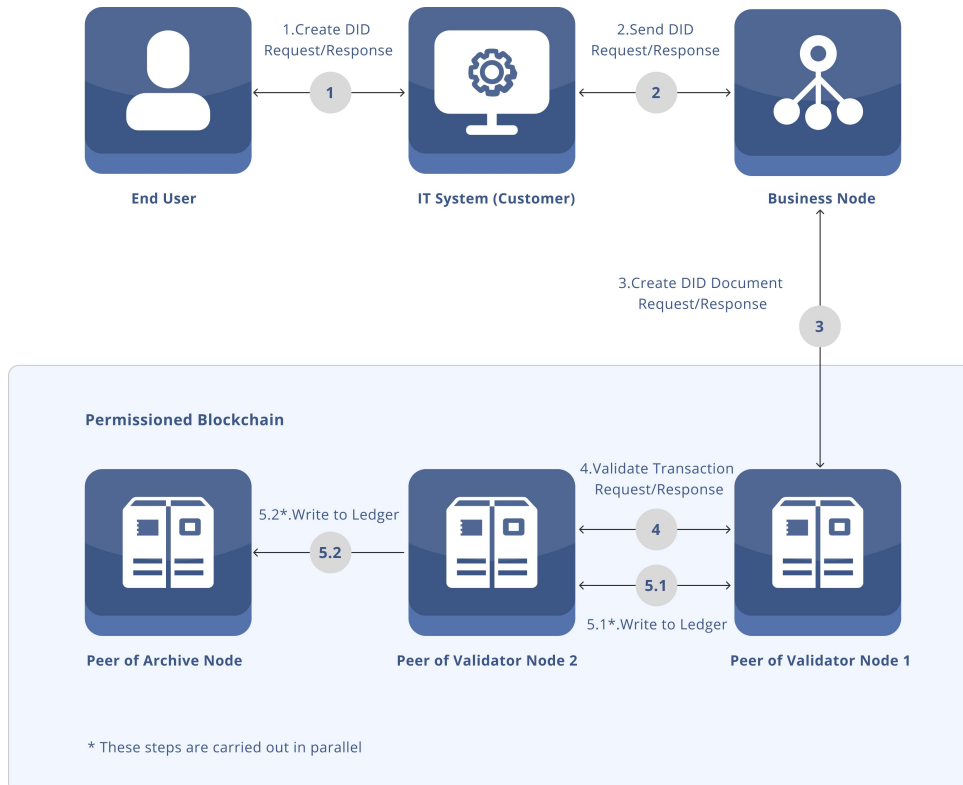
1.Create DID Request/Response

1

2.Send DID Request/Response

2

End User

IT System (Customer)

Business Node

3.Create DID Document Request/Response

3

Permissioned Blockchain

4.Validate Transaction Request/Response

5.2*.Write to Ledger

4

5.2

5.1

5.1*.Write to Ledger

Peer of Archive Node

Peer of Validator Node 2

Peer of Validator Node 1

* These steps are carried out in parallel